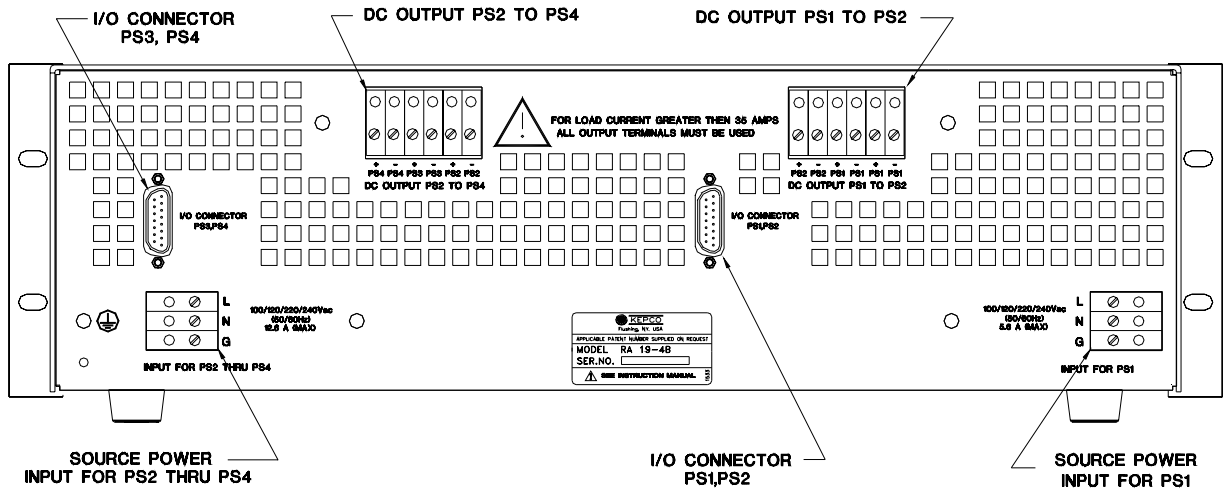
I/O CONNECTOR
PS3, PS4

DC OUTPUT PS2 TO PS4

DC OUTPUT PS1 TO PS2

FOR LOAD CURRENT GREATER THEN 35 AMPS
ALL OUTPUT TERMINALS MUST BE USED

+ - + - + -
PS4 PS4 PS3 PS3 PS2 PS2
DC OUTPUT PS2 TO PS4

+ - + - + -
PS2 PS2 PS1 PS1 PS1 PS1
DC OUTPUT PS1 TO PS2

I/O CONNECTOR
PS3,PS4

I/O CONNECTOR
PS1,PS2

L
N
G

100/120/220/240Vac
(50/60Hz)
12.6 A (MAX)

INPUT FOR PS2 THRU PS4

KEPCO
Flushing, N.Y. USA
APPLICABLE PATENT NUMBER SUPPLIED ON REQUEST
MODEL RA 19-4B
SER.NO.
SEE INSTRUCTION MANUAL.

100/120/220/240Vac
(50/60Hz)
5.6 A (MAX)

L
N
G

INPUT FOR PS1

SOURCE POWER
INPUT FOR PS2 THRU PS4

I/O CONNECTOR
PS1,PS2

SOURCE POWER
INPUT FOR PS1